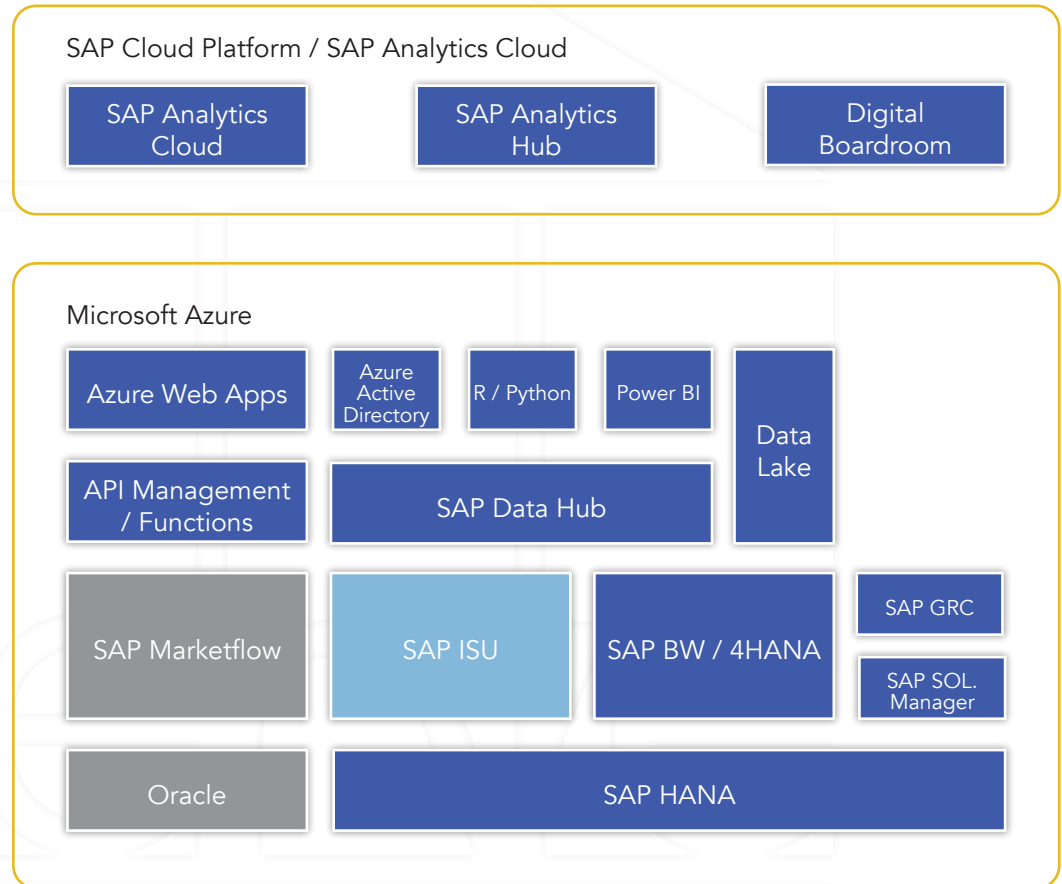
SAP Cloud Platform / SAP Analytics Cloud

SAP Analytics Cloud

SAP Analytics Hub

Digital Boardroom

Microsoft Azure

Azure Web Apps

Azure Active Directory

R / Python

Power BI

Data Lake

API Management / Functions

SAP Data Hub

SAP Marketflow

SAP ISU

SAP BW / 4HANA

SAP GRC

SAP SOL. Manager

Oracle

SAP HANA